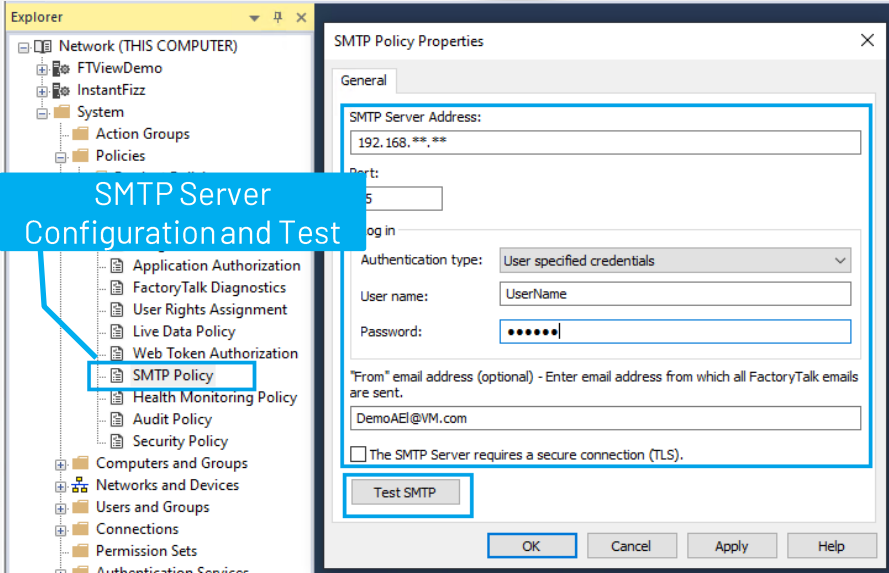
Explorer
Network (THIS COMPUTER)
FTViewDemo
InstantFizz
System
Action Groups
Policies
SMTP Server Configuration and Test
Application Authorization
FactoryTalk Diagnostics
User Rights Assignment
Live Data Policy
Web Token Authorization
SMTP Policy
Health Monitoring Policy
Audit Policy
Security Policy
Computers and Groups
Networks and Devices
Users and Groups
Connections
Permission Sets
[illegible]

SMTP Policy Properties
General
SMTP Server Address:
192.168.**.**
Port:
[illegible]5
Log in
Authentication type: User specified credentials
User name: UserName
Password: ••••••
"From" email address (optional) - Enter email address from which all FactoryTalk emails are sent.
DemoAEl@VM.com
The SMTP Server requires a secure connection (TLS).
Test SMTP
OK
Cancel
Apply
Help